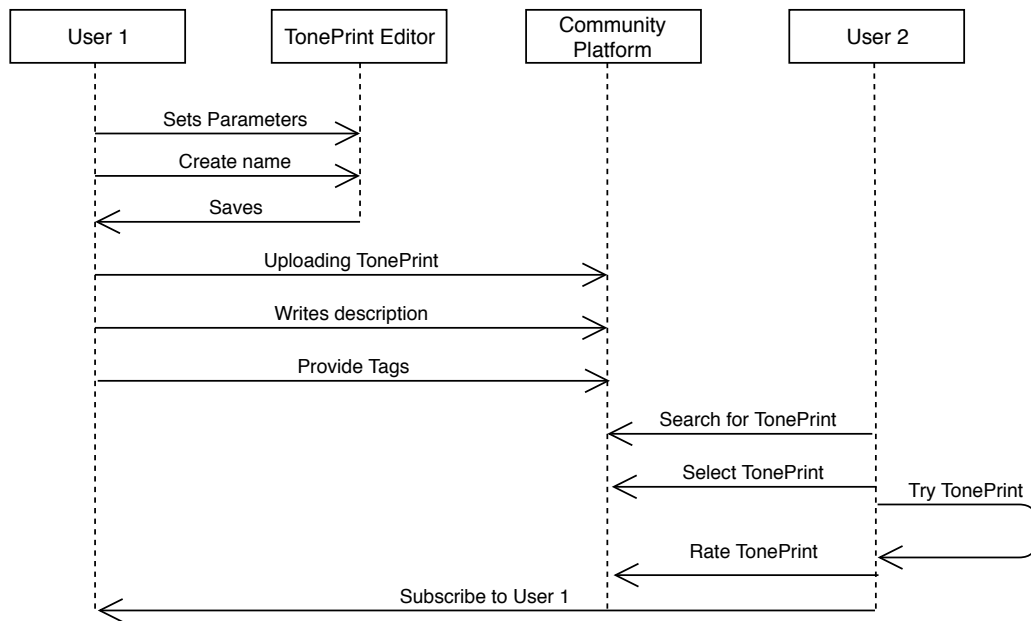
User 1

TonePrint Editor

Community Platform

User 2

Sets Parameters

Create name

Saves

Uploading TonePrint

Writes description

Provide Tags

Search for TonePrint

Select TonePrint

Try TonePrint

Rate TonePrint

Subscribe to User 1